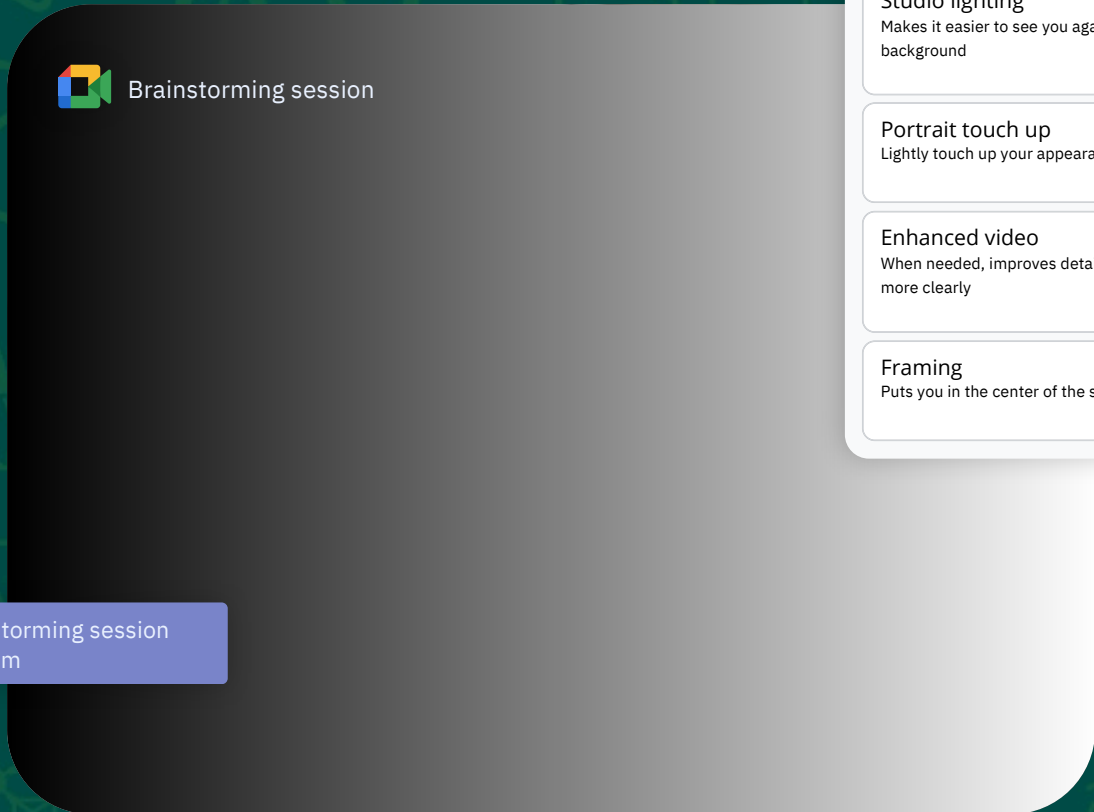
Brainstorming session

Studio lighting
Makes it easier to see you aga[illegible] background

Portrait touch up
Lightly touch up your appeara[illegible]

Enhanced video
When needed, improves deta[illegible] more clearly

Framing
Puts you in the center of the s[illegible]

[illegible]torming session
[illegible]m